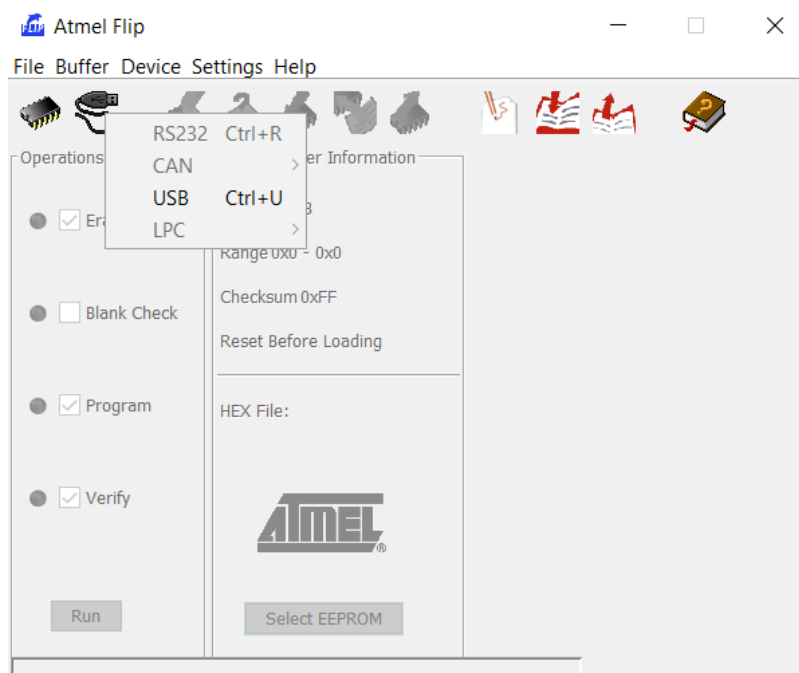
Atmel Flip

File Buffer Device Settings Help

RS232 Ctrl+R
CAN
USB Ctrl+U
LPC

Operations

Era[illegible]

Blank Check

Program

Verify

Run

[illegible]er Information

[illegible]B

Range 0x0 - 0x0

Checksum 0xFF

Reset Before Loading

HEX File:

ATMEL

Select EEPROM